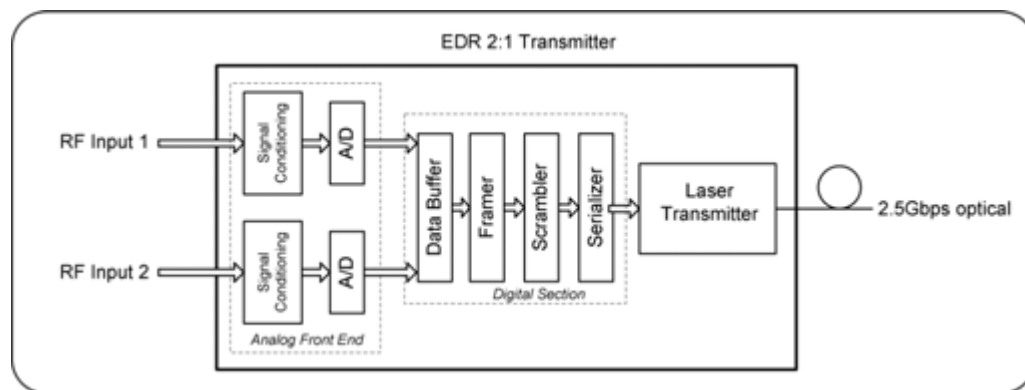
EDR 2:1 Transmitter

RF Input 1

RF Input 2

Signal Conditioning

A/D

Signal Conditioning

A/D

Analog Front End

Data Buffer

Framer

Scrambler

Serializer

Digital Section

Laser Transmitter

2.5Gbps optical